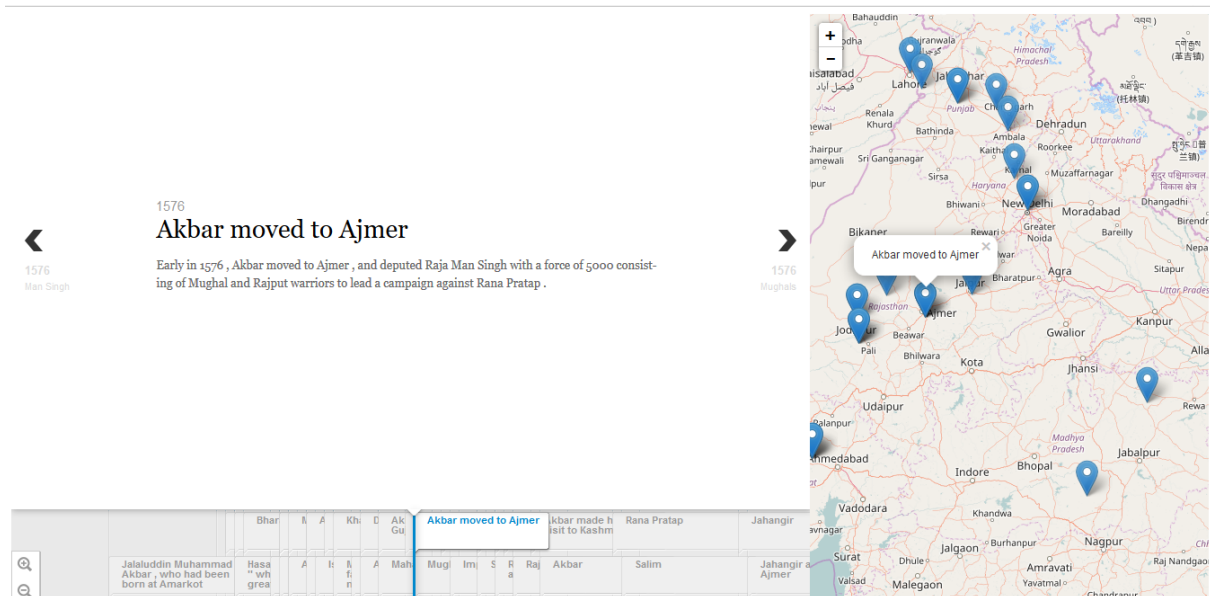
1576

Akbar moved to Ajmer

Early in 1576 , Akbar moved to Ajmer , and deputed Raja Man Singh with a force of 5000 consisting of Mughal and Rajput warriors to lead a campaign against Rana Pratap .

1576
Man Singh

1576
Mughals

Bhar M A Kh D Ak Gu Akbar moved to Ajmer Akbar made h visit to Kashm Rana Pratap Jahangir

Jalaluddin Muhammad Akbar , who had been born at Amarkot Hasa " wh grea A Is M f r A Mah Mug Im S R a Raj Akbar Salim Jahangir a Ajmer

+
−
Akbar moved to Ajmer ×

Bahauddin
Lahore
Faisalabad
Renala Khurd
Bathinda
Jalandhar
Punjab
Chandigarh
Ambala
Dehradun
Himachal Pradesh
Uttarakhand
Roorkee
Kaithal
Karnal
Muzaffarnagar
Sri Ganganagar
Sirsa
Haryana
Hisar
New Delhi
Moradabad
Bhiwani
Bikaner
Rewari
Greater Noida
Bareilly
Agra
Alwar
Bharatpur
Jaipur
Rajasthan
Ajmer
Jodhpur
Pali
Beawar
Bhilwara
Kota
Gwalior
Kanpur
Jhansi
Udaipur
Rewa
Palanpur
Ahmedabad
Madhya Pradesh
Bhopal
Jabalpur
Indore
Vadodara
Khandwa
Jalgaon
Burhanpur
Nagpur
Surat
Dhule
Amravati
Valsad
Malegaon
Yavatmal
Sitapur
Uttar Pradesh
Dhangadhi
Raj Nandgaon